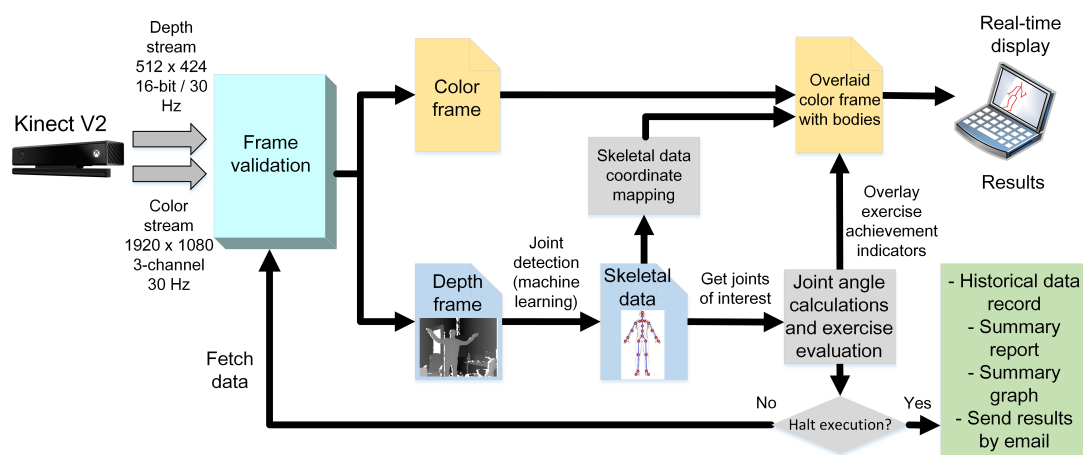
Kinect V2

Depth stream 512 x 424 16-bit / 30 Hz

Color stream 1920 x 1080 3-channel 30 Hz

Frame validation

Color frame

Depth frame

Joint detection (machine learning)

Skeletal data

Skeletal data coordinate mapping

Overlaid color frame with bodies

Real-time display

Results

Overlay exercise achievement indicators

Get joints of interest

Joint angle calculations and exercise evaluation

Fetch data

No

Halt execution?

Yes

- Historical data record
- Summary report
- Summary graph
- Send results by email